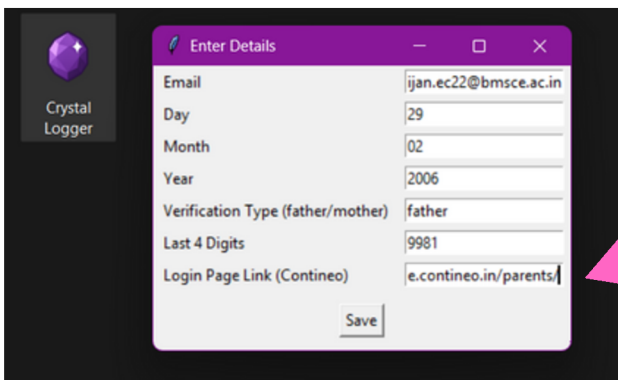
Crystal Logger

Enter Details

| | |
|---|---|
| Email | ijan.ec22@bmsce.ac.in |
| Day | 29 |
| Month | 02 |
| Year | 2006 |
| Verification Type (father/mother) | father |
| Last 4 Digits | 9981 |
| Login Page Link (Contineo) | e.contineo.in/parents/ |

Save